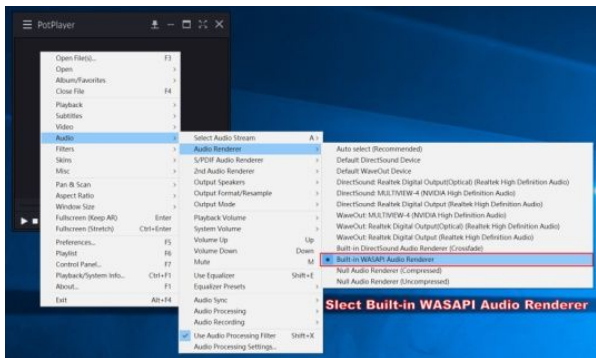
PotPlayer

Open File(s)... F3
Open
Album/Favorites
Close File F4
Playback
Subtitles
Video
Audio
Filters
Skins
Misc
Pan & Scan
Aspect Ratio
Window Size
Fullscreen (Keep AR) Enter
Fullscreen (Stretch) Ctrl+Enter
Preferences... F5
Playlist F6
Control Panel... F7
Playback/System Info... Ctrl+F1
About... F1
Exit Alt+F4

Select Audio Stream A
Audio Renderer
S/PDIF Audio Renderer
2nd Audio Renderer
Output Speakers
Output Format/Resample
Output Mode
Playback Volume
System Volume
Volume Up Up
Volume Down Down
Mute M
Use Equalizer Shift+E
Equalizer Presets
Audio Sync
Audio Processing
Audio Recording
Use Audio Processing Filter Shift+X
Audio Processing Settings...

Auto select (Recommended)
Default DirectSound Device
Default WaveOut Device
DirectSound: Realtek Digital Output(Optical) (Realtek High Definition Audio)
DirectSound: MULTIVIEW-4 (NVIDIA High Definition Audio)
DirectSound: Realtek Digital Output (Realtek High Definition Audio)
WaveOut: MULTIVIEW-4 (NVIDIA High Definition Audio)
WaveOut: Realtek Digital Output(Optical) (Realtek High Definition Audio)
WaveOut: Realtek Digital Output (Realtek High Definition Audio)
Built-in DirectSound Audio Renderer (Crossfade)
Built-in WASAPI Audio Renderer
Null Audio Renderer (Compressed)
Null Audio Renderer (Uncompressed)

Slect Built-in WASAPI Audio Renderer